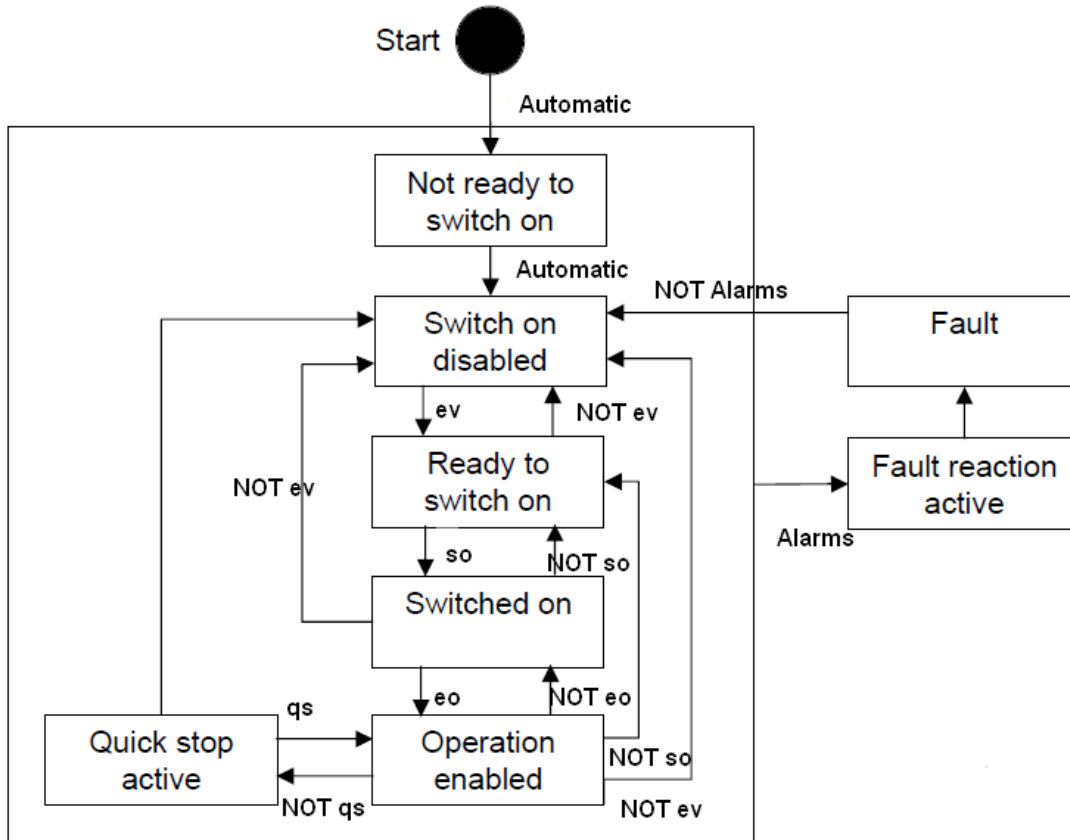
Start

Automatic

Not ready to switch on

Automatic

NOT Alarms

Switch on disabled

Fault

ev

NOT ev

Ready to switch on

NOT ev

Fault reaction active

Alarms

so

NOT so

Switched on

eo

NOT eo

qs

Quick stop active

Operation enabled

NOT so

NOT qs

NOT ev